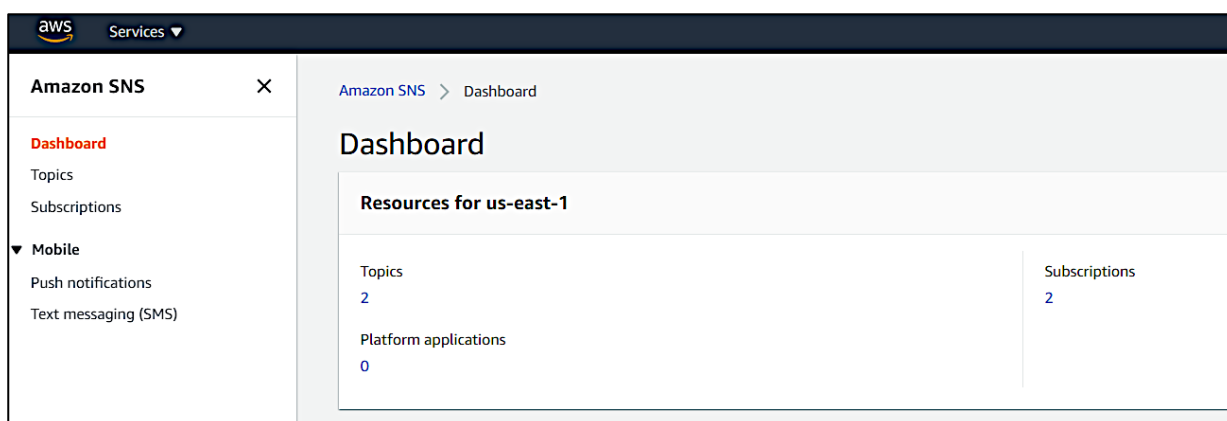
aws Services ▼

Amazon SNS ✕

Dashboard
Topics
Subscriptions
▼ Mobile
Push notifications
Text messaging (SMS)

Amazon SNS > Dashboard

Dashboard

Resources for us-east-1

Topics
2

Platform applications
0

Subscriptions
2